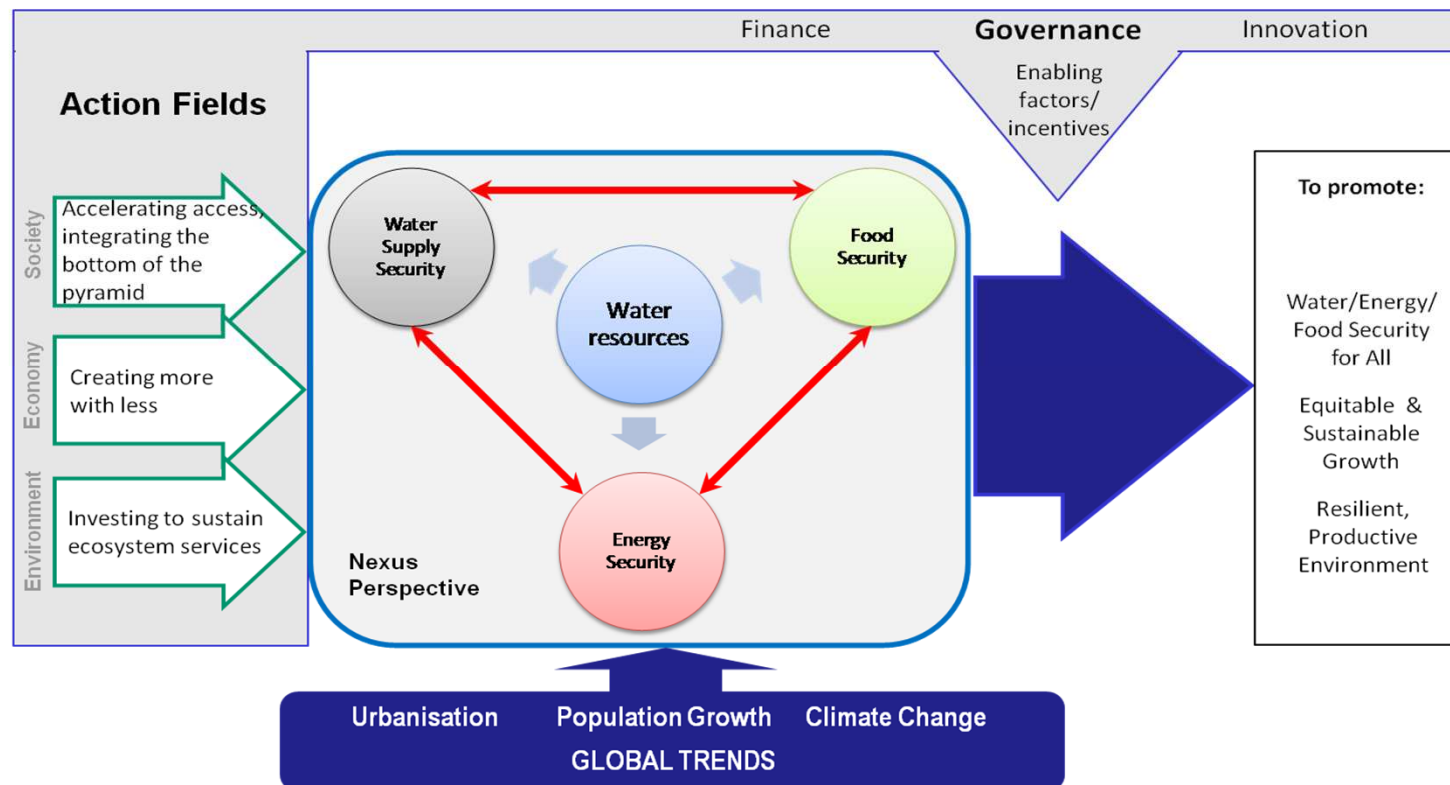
Finance

Governance

Innovation

Enabling factors/ incentives

Action Fields

Society

Accelerating access, integrating the bottom of the pyramid

Economy

Creating more with less

Environment

Investing to sustain ecosystem services

Water Supply Security

Food Security

Water resources

Energy Security

Nexus Perspective

To promote:

Water/Energy/ Food Security for All

Equitable & Sustainable Growth

Resilient, Productive Environment

Urbanisation

Population Growth

Climate Change

GLOBAL TRENDS